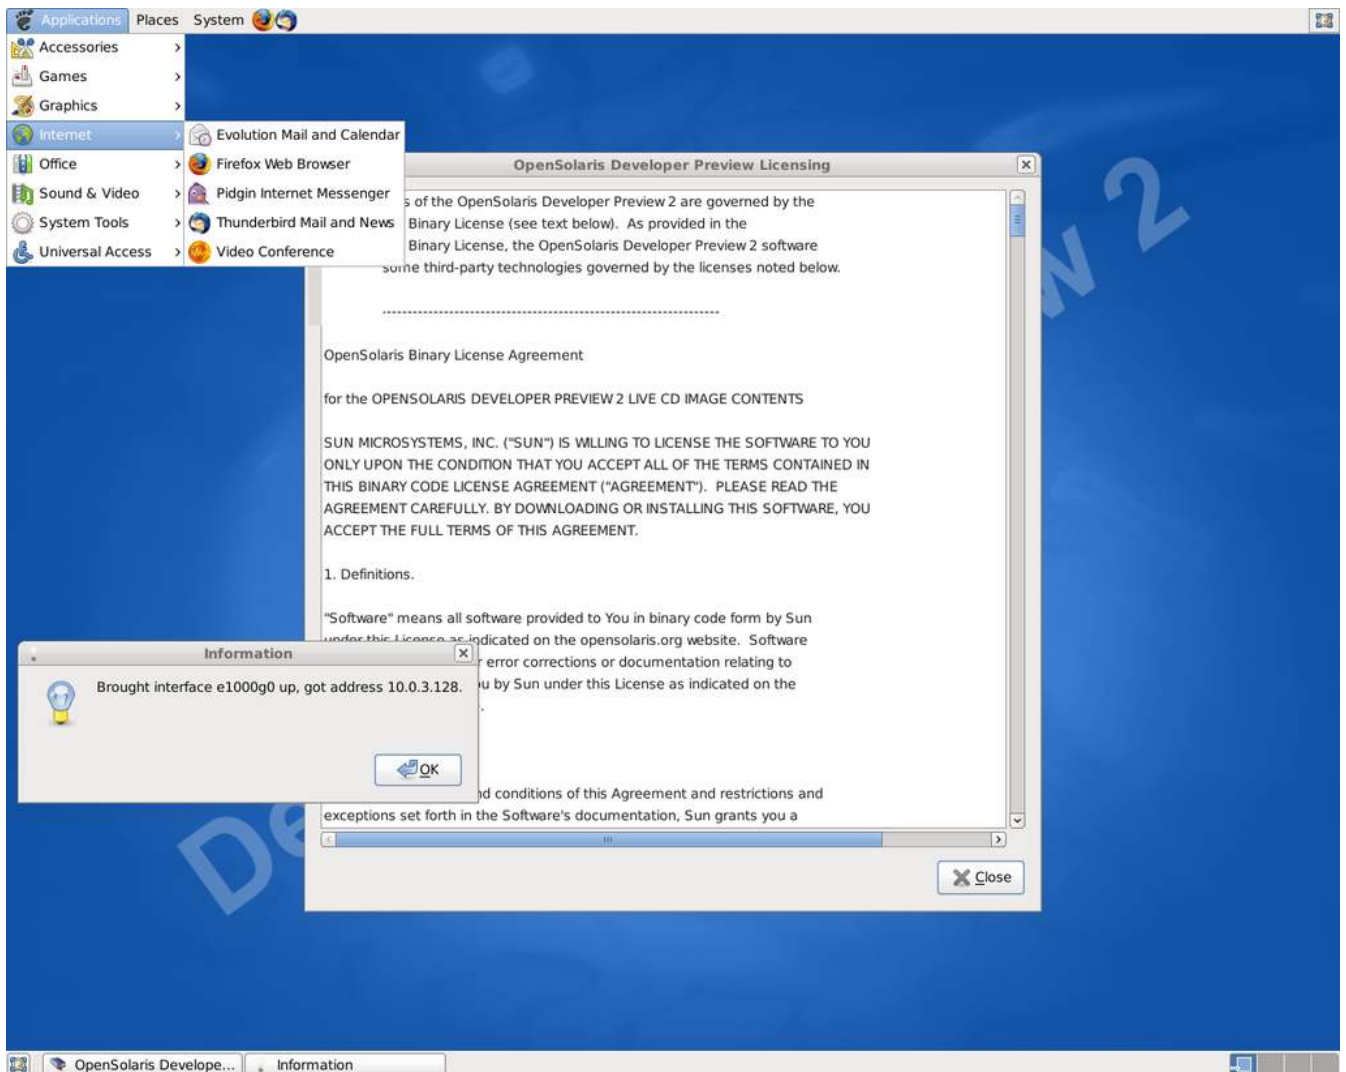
Applications Places System

Accessories
Games
Graphics
Internet
Office
Sound & Video
System Tools
Universal Access

Evolution Mail and Calendar
Firefox Web Browser
Pidgin Internet Messenger
Thunderbird Mail and News
Video Conference

OpenSolaris Developer Preview Licensing

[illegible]s of the OpenSolaris Developer Preview 2 are governed by the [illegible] Binary License (see text below). As provided in the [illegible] Binary License, the OpenSolaris Developer Preview 2 software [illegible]e third-party technologies governed by the licenses noted below.

--------------------------------------------------------------

OpenSolaris Binary License Agreement

for the OPENSOLARIS DEVELOPER PREVIEW 2 LIVE CD IMAGE CONTENTS

SUN MICROSYSTEMS, INC. ("SUN") IS WILLING TO LICENSE THE SOFTWARE TO YOU ONLY UPON THE CONDITION THAT YOU ACCEPT ALL OF THE TERMS CONTAINED IN THIS BINARY CODE LICENSE AGREEMENT ("AGREEMENT"). PLEASE READ THE AGREEMENT CAREFULLY. BY DOWNLOADING OR INSTALLING THIS SOFTWARE, YOU ACCEPT THE FULL TERMS OF THIS AGREEMENT.

1. Definitions.

"Software" means all software provided to You in binary code form by Sun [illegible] indicated on the opensolaris.org website. Software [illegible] error corrections or documentation relating to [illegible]u by Sun under this License as indicated on the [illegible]

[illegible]d conditions of this Agreement and restrictions and exceptions set forth in the Software's documentation, Sun grants you a

Close

Information

Brought interface e1000g0 up, got address 10.0.3.128.

OK

OpenSolaris Develope... Information